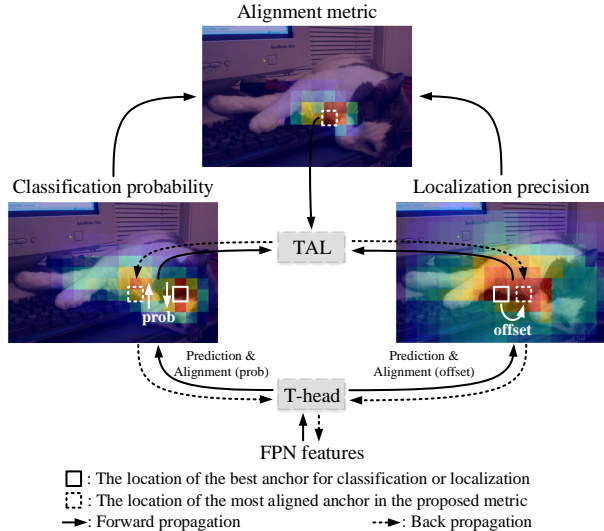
Alignment metric

Classification probability

Localization precision

TAL

prob

offset

Prediction & Alignment (prob)

Prediction & Alignment (offset)

T-head

FPN features

□ : The location of the best anchor for classification or localization

⬚ : The location of the most aligned anchor in the proposed metric

→: Forward propagation

⇢: Back propagation